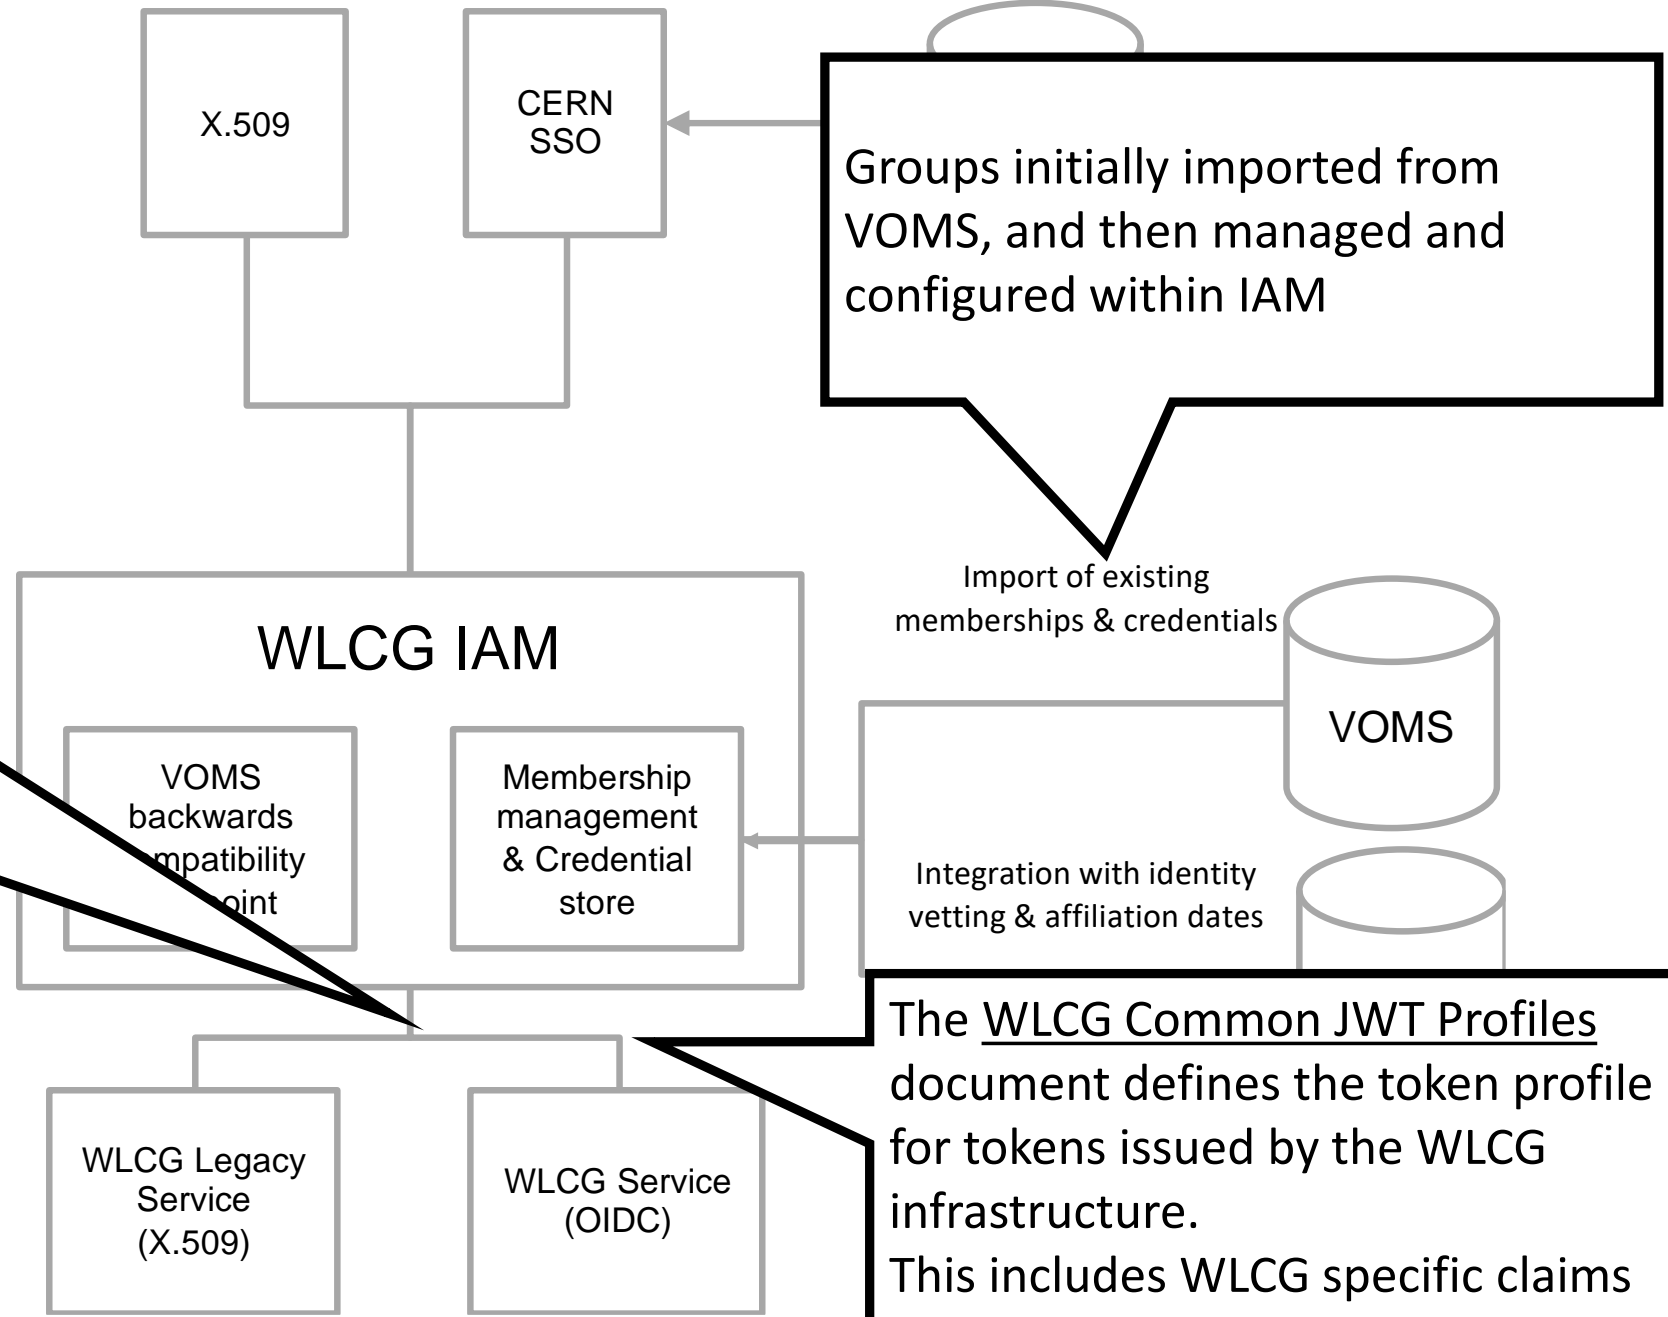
X.509

CERN SSO

Groups initially imported from VOMS, and then managed and configured within IAM

Import of existing memberships & credentials

WLCG IAM

VOMS

VOMS backwards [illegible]mpatibility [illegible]oint

Membership management & Credential store

Integration with identity vetting & affiliation dates

The WLCG Common JWT Profiles document defines the token profile for tokens issued by the WLCG infrastructure.
This includes WLCG specific claims

WLCG Legacy Service (X.509)

WLCG Service (OIDC)